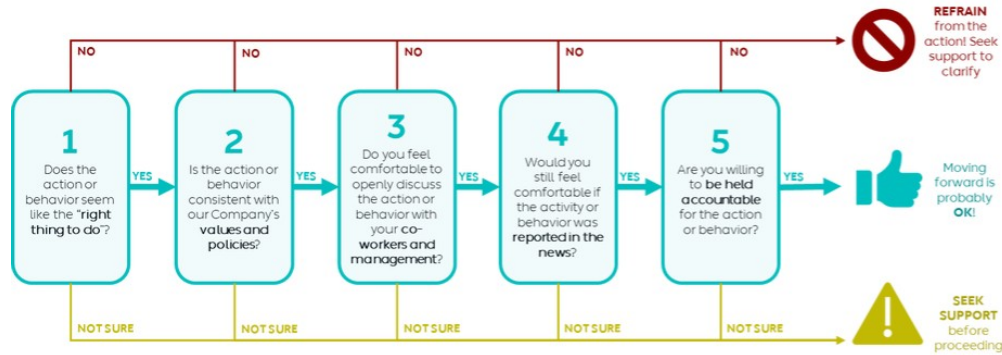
NO NO NO NO NO

REFRAIN from the action! Seek support to clarify

1
Does the action or behavior seem like the "right thing to do"?

YES

2
Is the action or behavior consistent with our Company's values and policies?

YES

3
Do you feel comfortable to openly discuss the action or behavior with your co-workers and management?

YES

4
Would you still feel comfortable if the activity or behavior was reported in the news?

YES

5
Are you willing to be held accountable for the action or behavior?

YES

Moving forward is probably OK!

NOT SURE NOT SURE NOT SURE NOT SURE NOT SURE

SEEK SUPPORT before proceeding